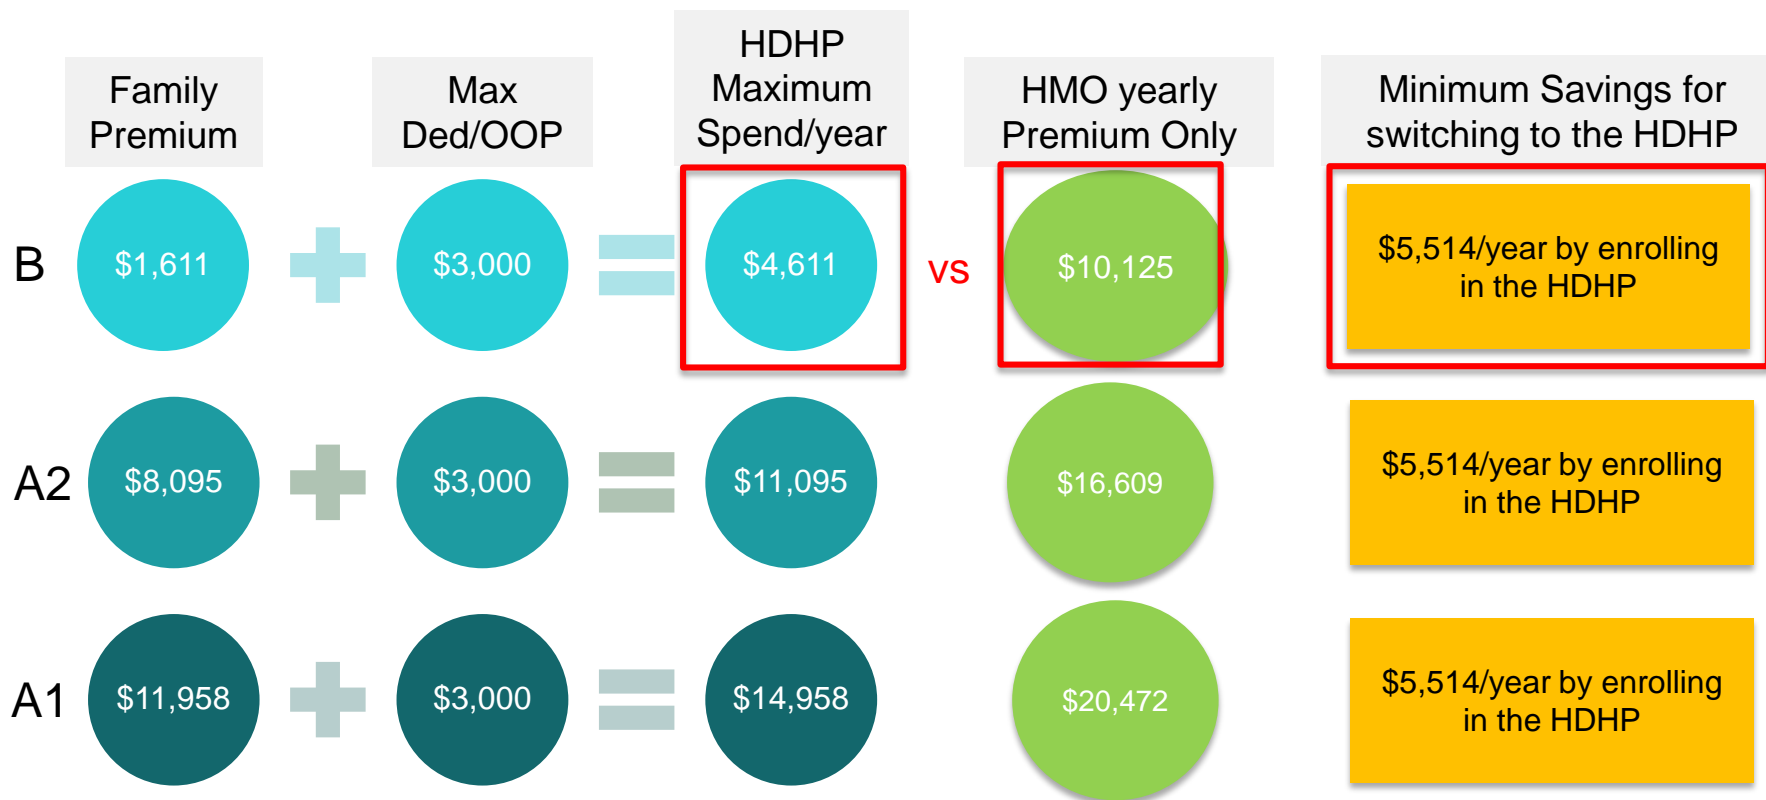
| | Family Premium | | Max Ded/OOP | | HDHP Maximum Spend/year | | HMO yearly Premium Only | Minimum Savings for switching to the HDHP |
|---|---|---|---|---|---|---|---|---|
| B | $1,611 | + | $3,000 | = | $4,611 | vs | $10,125 | $5,514/year by enrolling in the HDHP |
| A2 | $8,095 | + | $3,000 | = | $11,095 | | $16,609 | $5,514/year by enrolling in the HDHP |
| A1 | $11,958 | + | $3,000 | = | $14,958 | | $20,472 | $5,514/year by enrolling in the HDHP |